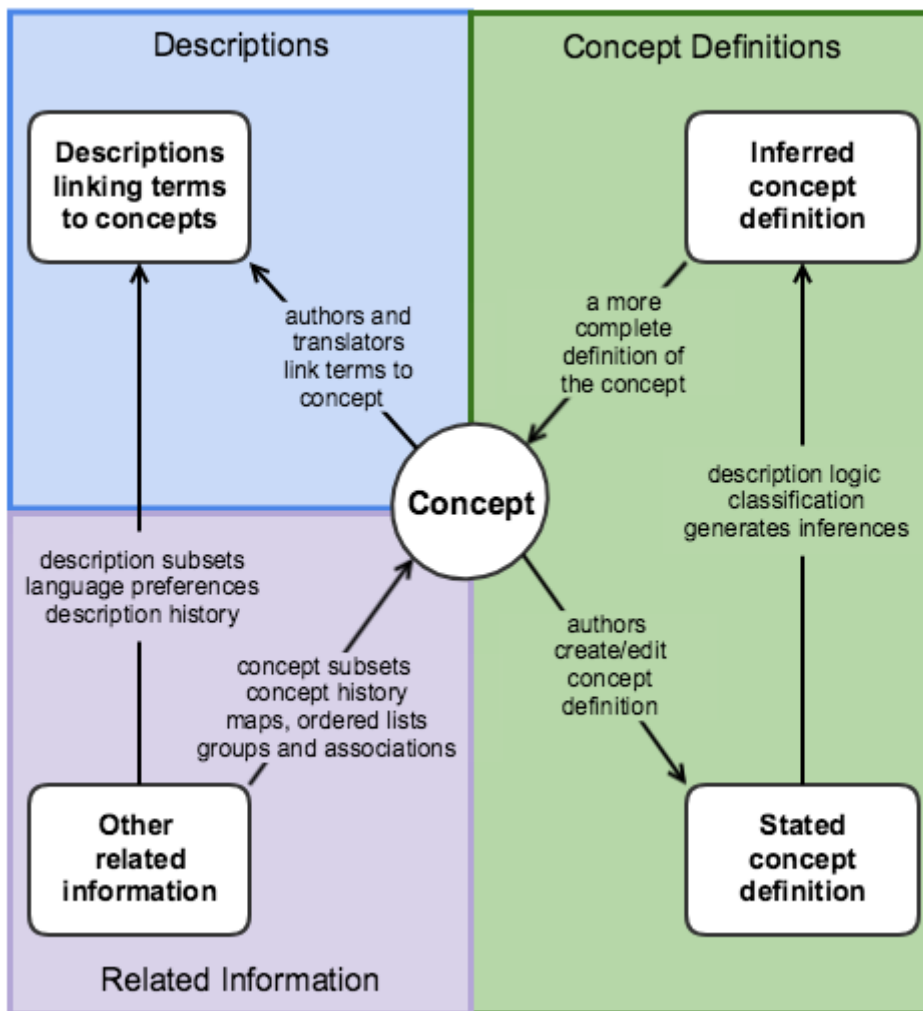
Descriptions

Concept Definitions

Descriptions linking terms to concepts

Inferred concept definition

authors and translators link terms to concept

a more complete definition of the concept

Concept

description logic classification generates inferences

description subsets language preferences description history

concept subsets concept history maps, ordered lists groups and associations

authors create/edit concept definition

Other related information

Stated concept definition

Related Information